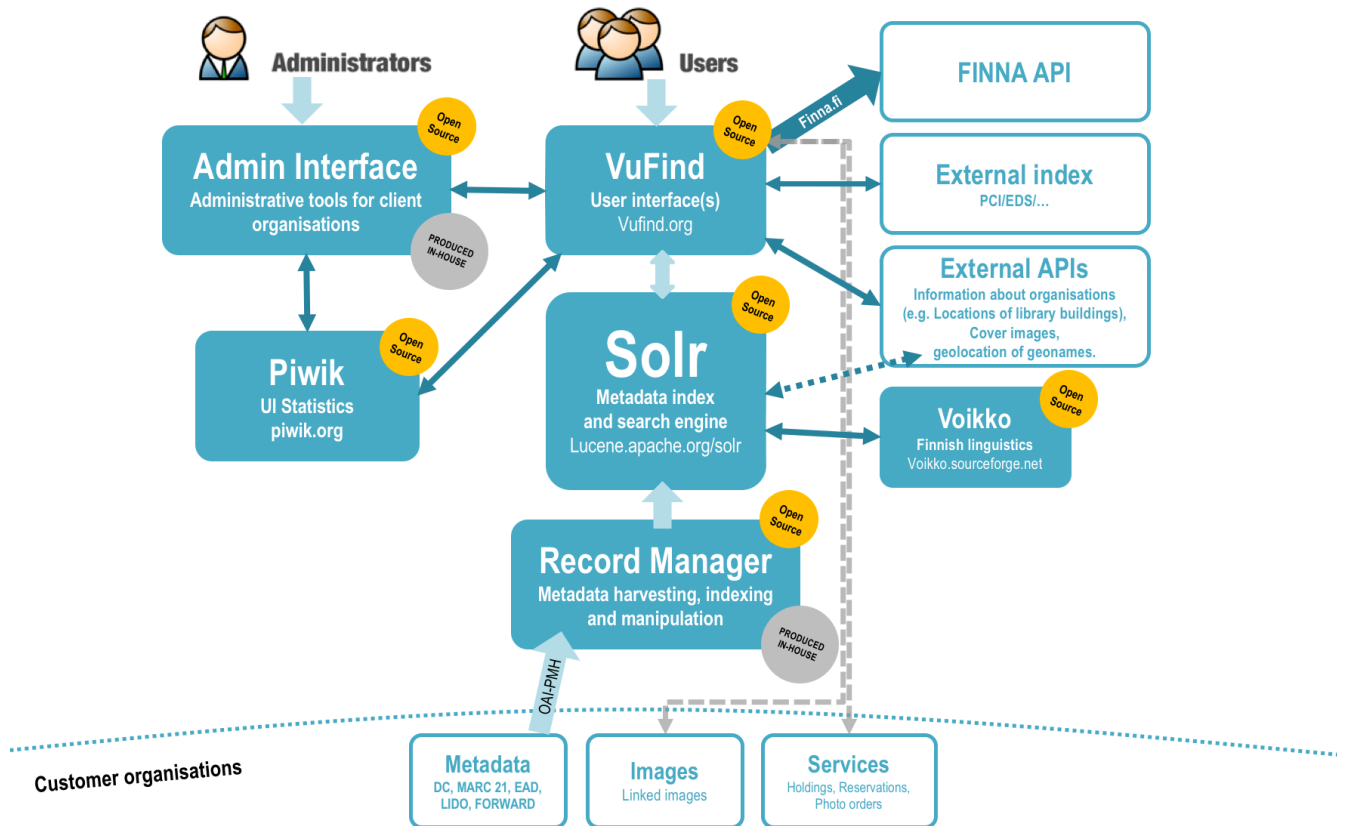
Administrators

Users

FINNA API

Finna.fi

Admin Interface
Administrative tools for client organisations

Open Source

PRODUCED IN-HOUSE

VuFind
User interface(s)
Vufind.org

Open Source

External index
PCI/EDS/...

External APIs
Information about organisations (e.g. Locations of library buildings), Cover images, geolocation of geonames.

Piwik
UI Statistics
piwik.org

Open Source

Solr
Metadata index and search engine
Lucene.apache.org/solr

Open Source

Voikko
Finnish linguistics
Voikko.sourceforge.net

Open Source

Record Manager
Metadata harvesting, indexing and manipulation

Open Source

PRODUCED IN-HOUSE

OAI-PMH

Customer organisations

Metadata
DC, MARC 21, EAD, LIDO, FORWARD

Images
Linked images

Services
Holdings, Reservations, Photo orders